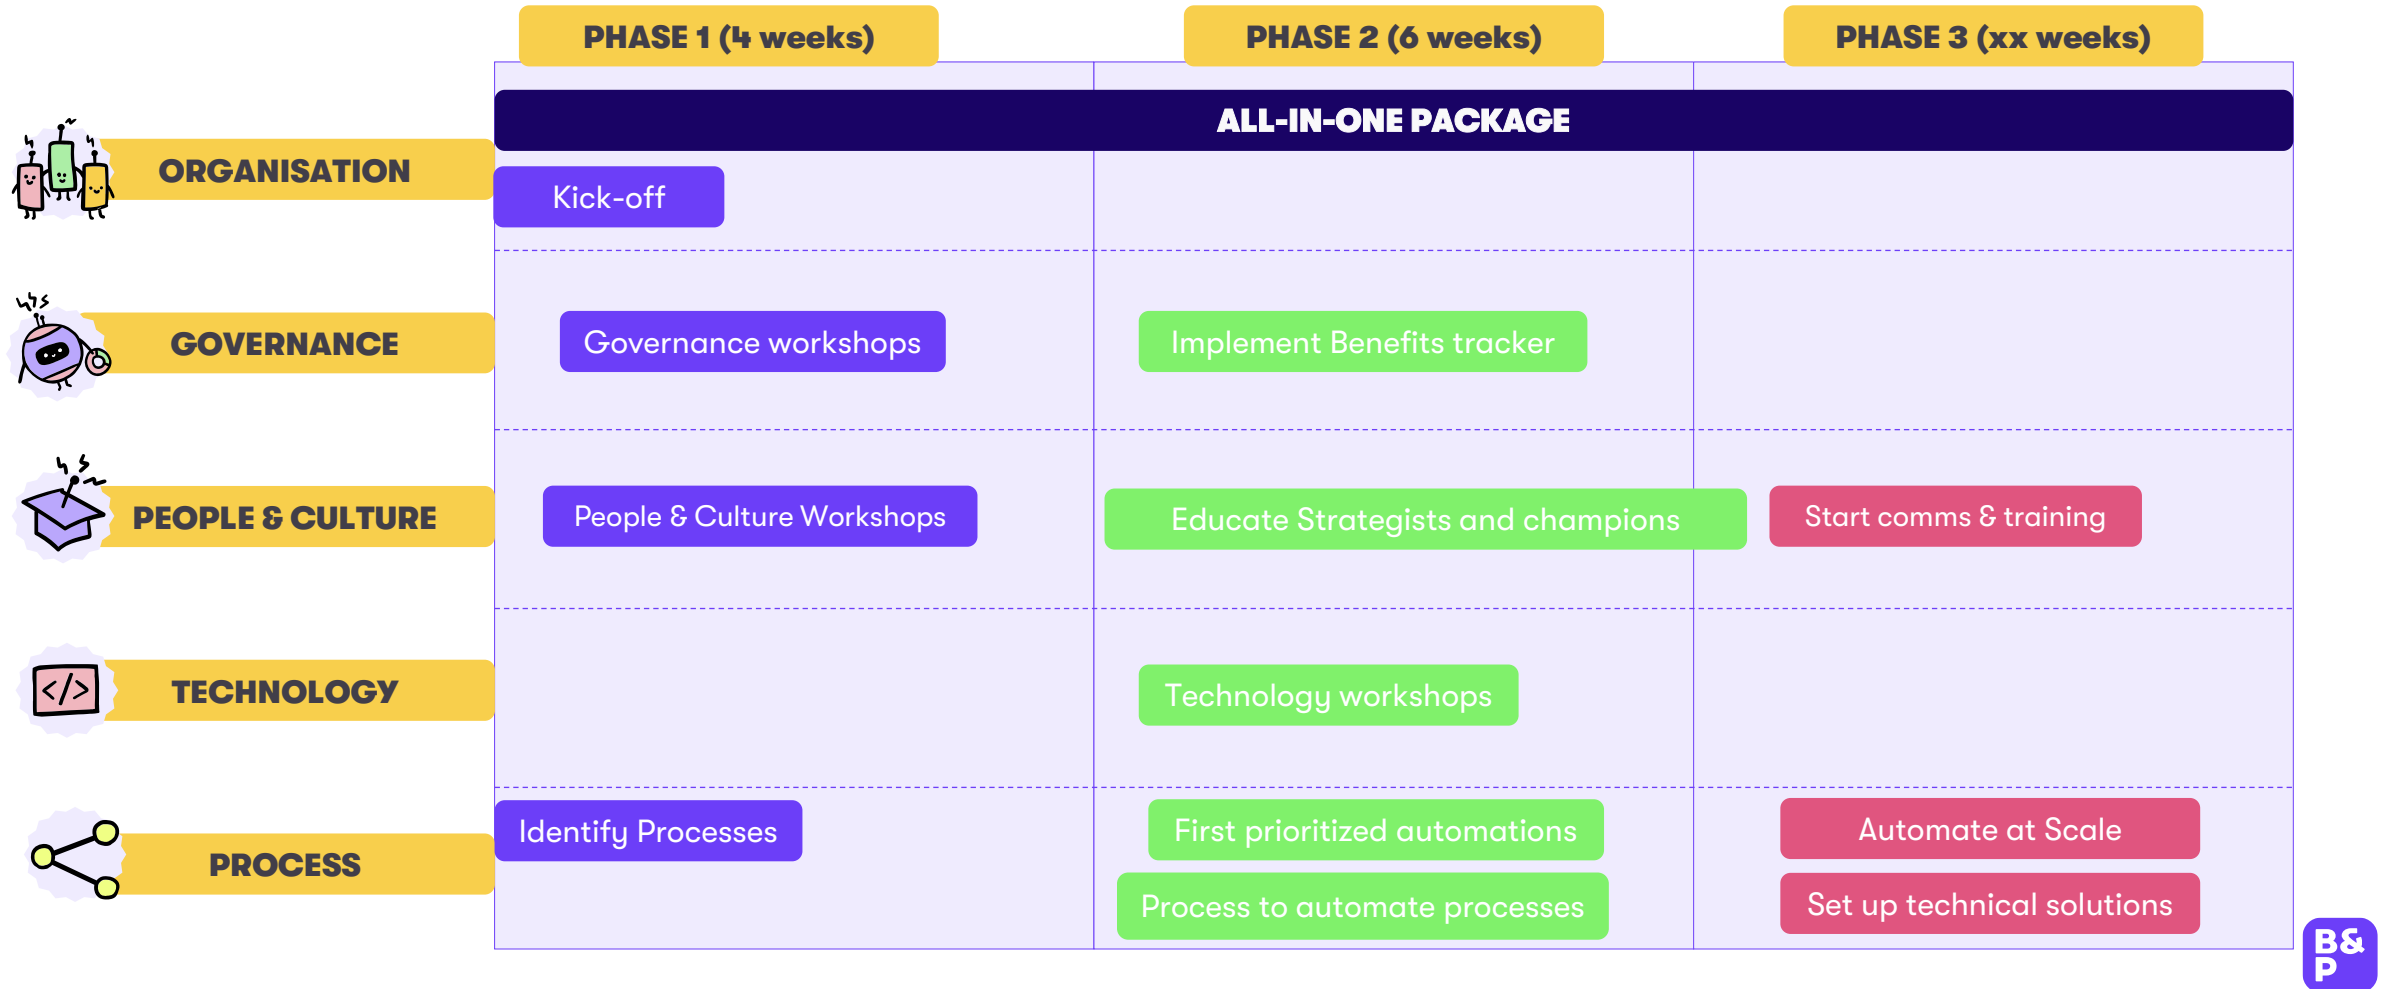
PHASE 1 (4 weeks)
PHASE 2 (6 weeks)
PHASE 3 (xx weeks)

ALL-IN-ONE PACKAGE

ORGANISATION
Kick-off

GOVERNANCE
Governance workshops
Implement Benefits tracker

PEOPLE & CULTURE
People & Culture Workshops
Educate Strategists and champions
Start comms & training

TECHNOLOGY
Technology workshops

PROCESS
Identify Processes
First prioritized automations
Process to automate processes
Automate at Scale
Set up technical solutions

B&P